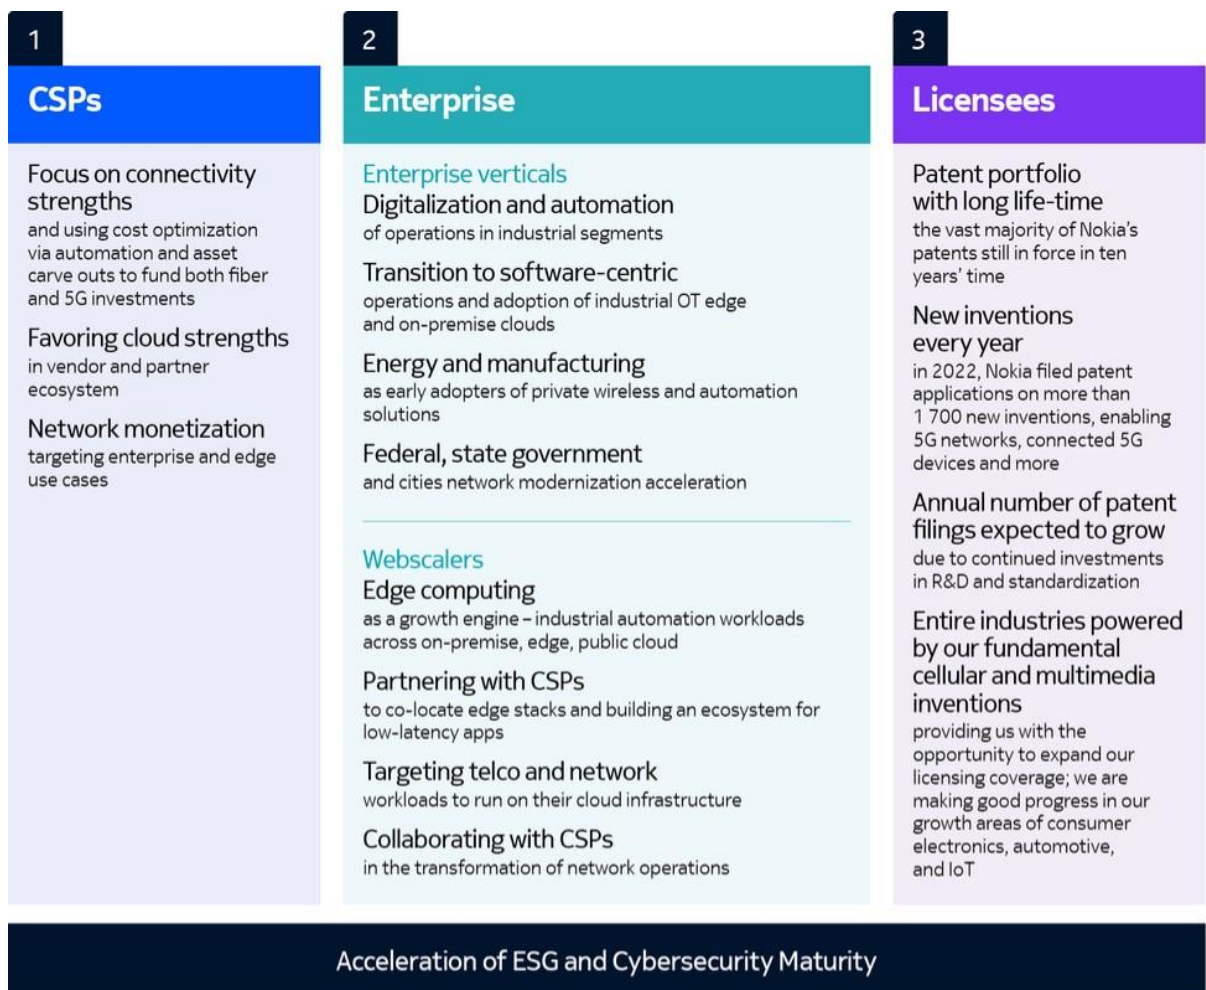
1

CSPs

Focus on connectivity strengths
and using cost optimization via automation and asset carve outs to fund both fiber and 5G investments

Favoring cloud strengths
in vendor and partner ecosystem

Network monetization
targeting enterprise and edge use cases

2

Enterprise

Enterprise verticals

Digitalization and automation
of operations in industrial segments

Transition to software-centric
operations and adoption of industrial OT edge and on-premise clouds

Energy and manufacturing
as early adopters of private wireless and automation solutions

Federal, state government
and cities network modernization acceleration

Webscalers

Edge computing
as a growth engine – industrial automation workloads across on-premise, edge, public cloud

Partnering with CSPs
to co-locate edge stacks and building an ecosystem for low-latency apps

Targeting telco and network
workloads to run on their cloud infrastructure

Collaborating with CSPs
in the transformation of network operations

3

Licensees

Patent portfolio with long life-time
the vast majority of Nokia's patents still in force in ten years' time

New inventions every year
in 2022, Nokia filed patent applications on more than 1 700 new inventions, enabling 5G networks, connected 5G devices and more

Annual number of patent filings expected to grow
due to continued investments in R&D and standardization

Entire industries powered by our fundamental cellular and multimedia inventions
providing us with the opportunity to expand our licensing coverage; we are making good progress in our growth areas of consumer electronics, automotive, and IoT

Acceleration of ESG and Cybersecurity Maturity